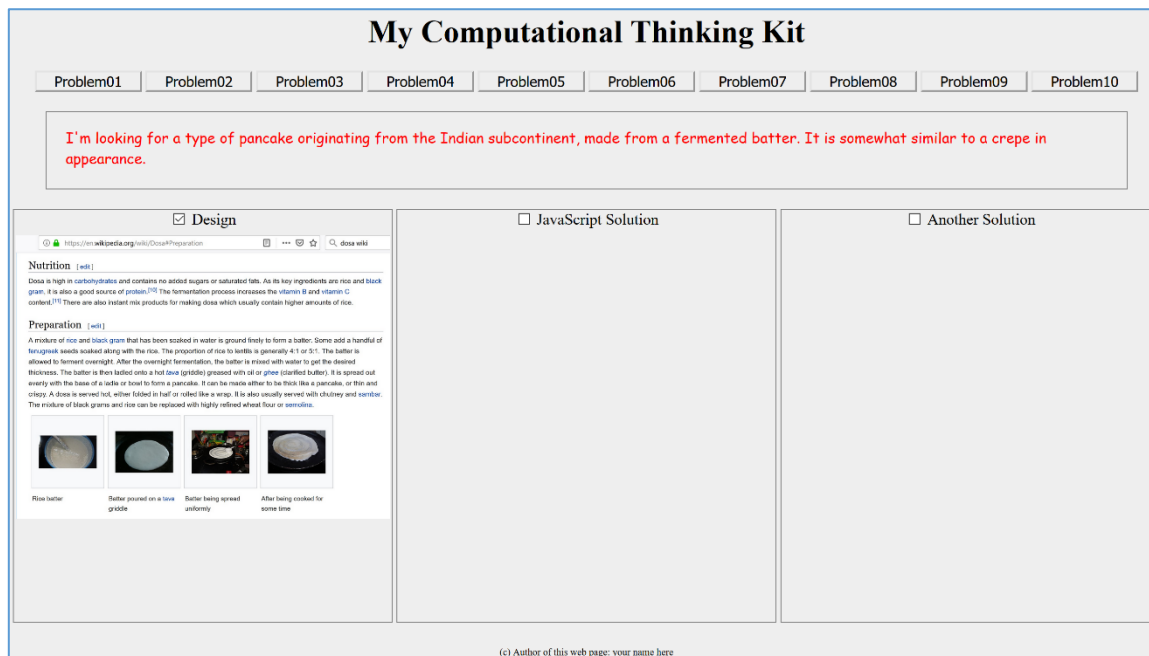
My Computational Thinking Kit

Problem01 Problem02 Problem03 Problem04 Problem05 Problem06 Problem07 Problem08 Problem09 Problem10

I'm looking for a type of pancake originating from the Indian subcontinent, made from a fermented batter. It is somewhat similar to a crepe in appearance.

☑ Design

https://en.wikipedia.org/wiki/Dosa#Preparation

dosa wiki

Nutrition [edit]

Dosa is high in carbohydrates and contains no added sugars or saturated fats. As its key ingredients are rice and black gram, it is also a good source of protein.[10] The fermentation process increases the vitamin B and vitamin C content.[11] There are also instant mix products for making dosa which usually contain higher amounts of rice.

Preparation [edit]

A mixture of rice and black gram that has been soaked in water is ground finely to form a batter. Some add a handful of fenugreek seeds soaked along with the rice. The proportion of rice to lentils is generally 4:1 or 5:1. The batter is allowed to ferment overnight. After the overnight fermentation, the batter is mixed with water to get the desired thickness. The batter is then ladled onto a hot tava (griddle) greased with oil or ghee (clarified butter). It is spread out evenly with the base of a ladle or bowl to form a pancake. It can be made either to be thick like a pancake, or thin and crispy. A dosa is served hot, either folded in half or rolled like a wrap. It is also usually served with chutney and sambar. The mixture of black grams and rice can be replaced with highly refined wheat flour or semolina.

Rice batter

Batter poured on a tava griddle

Batter being spread uniformly

After being cooked for some time

☐ JavaScript Solution

☐ Another Solution

(c) Author of this web page: your name here